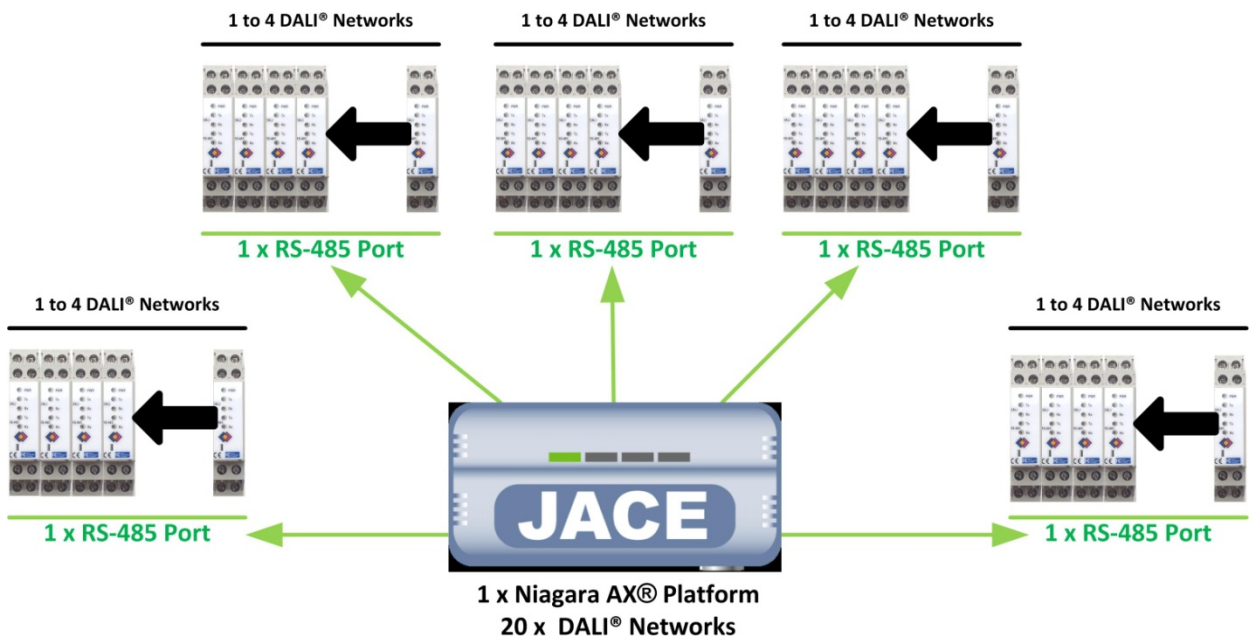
1 to 4 DALI® Networks

1 to 4 DALI® Networks

1 to 4 DALI® Networks

1 x RS-485 Port

1 x RS-485 Port

1 x RS-485 Port

1 to 4 DALI® Networks

1 to 4 DALI® Networks

JACE

1 x RS-485 Port

1 x RS-485 Port

1 x Niagara AX® Platform
20 x DALI® Networks